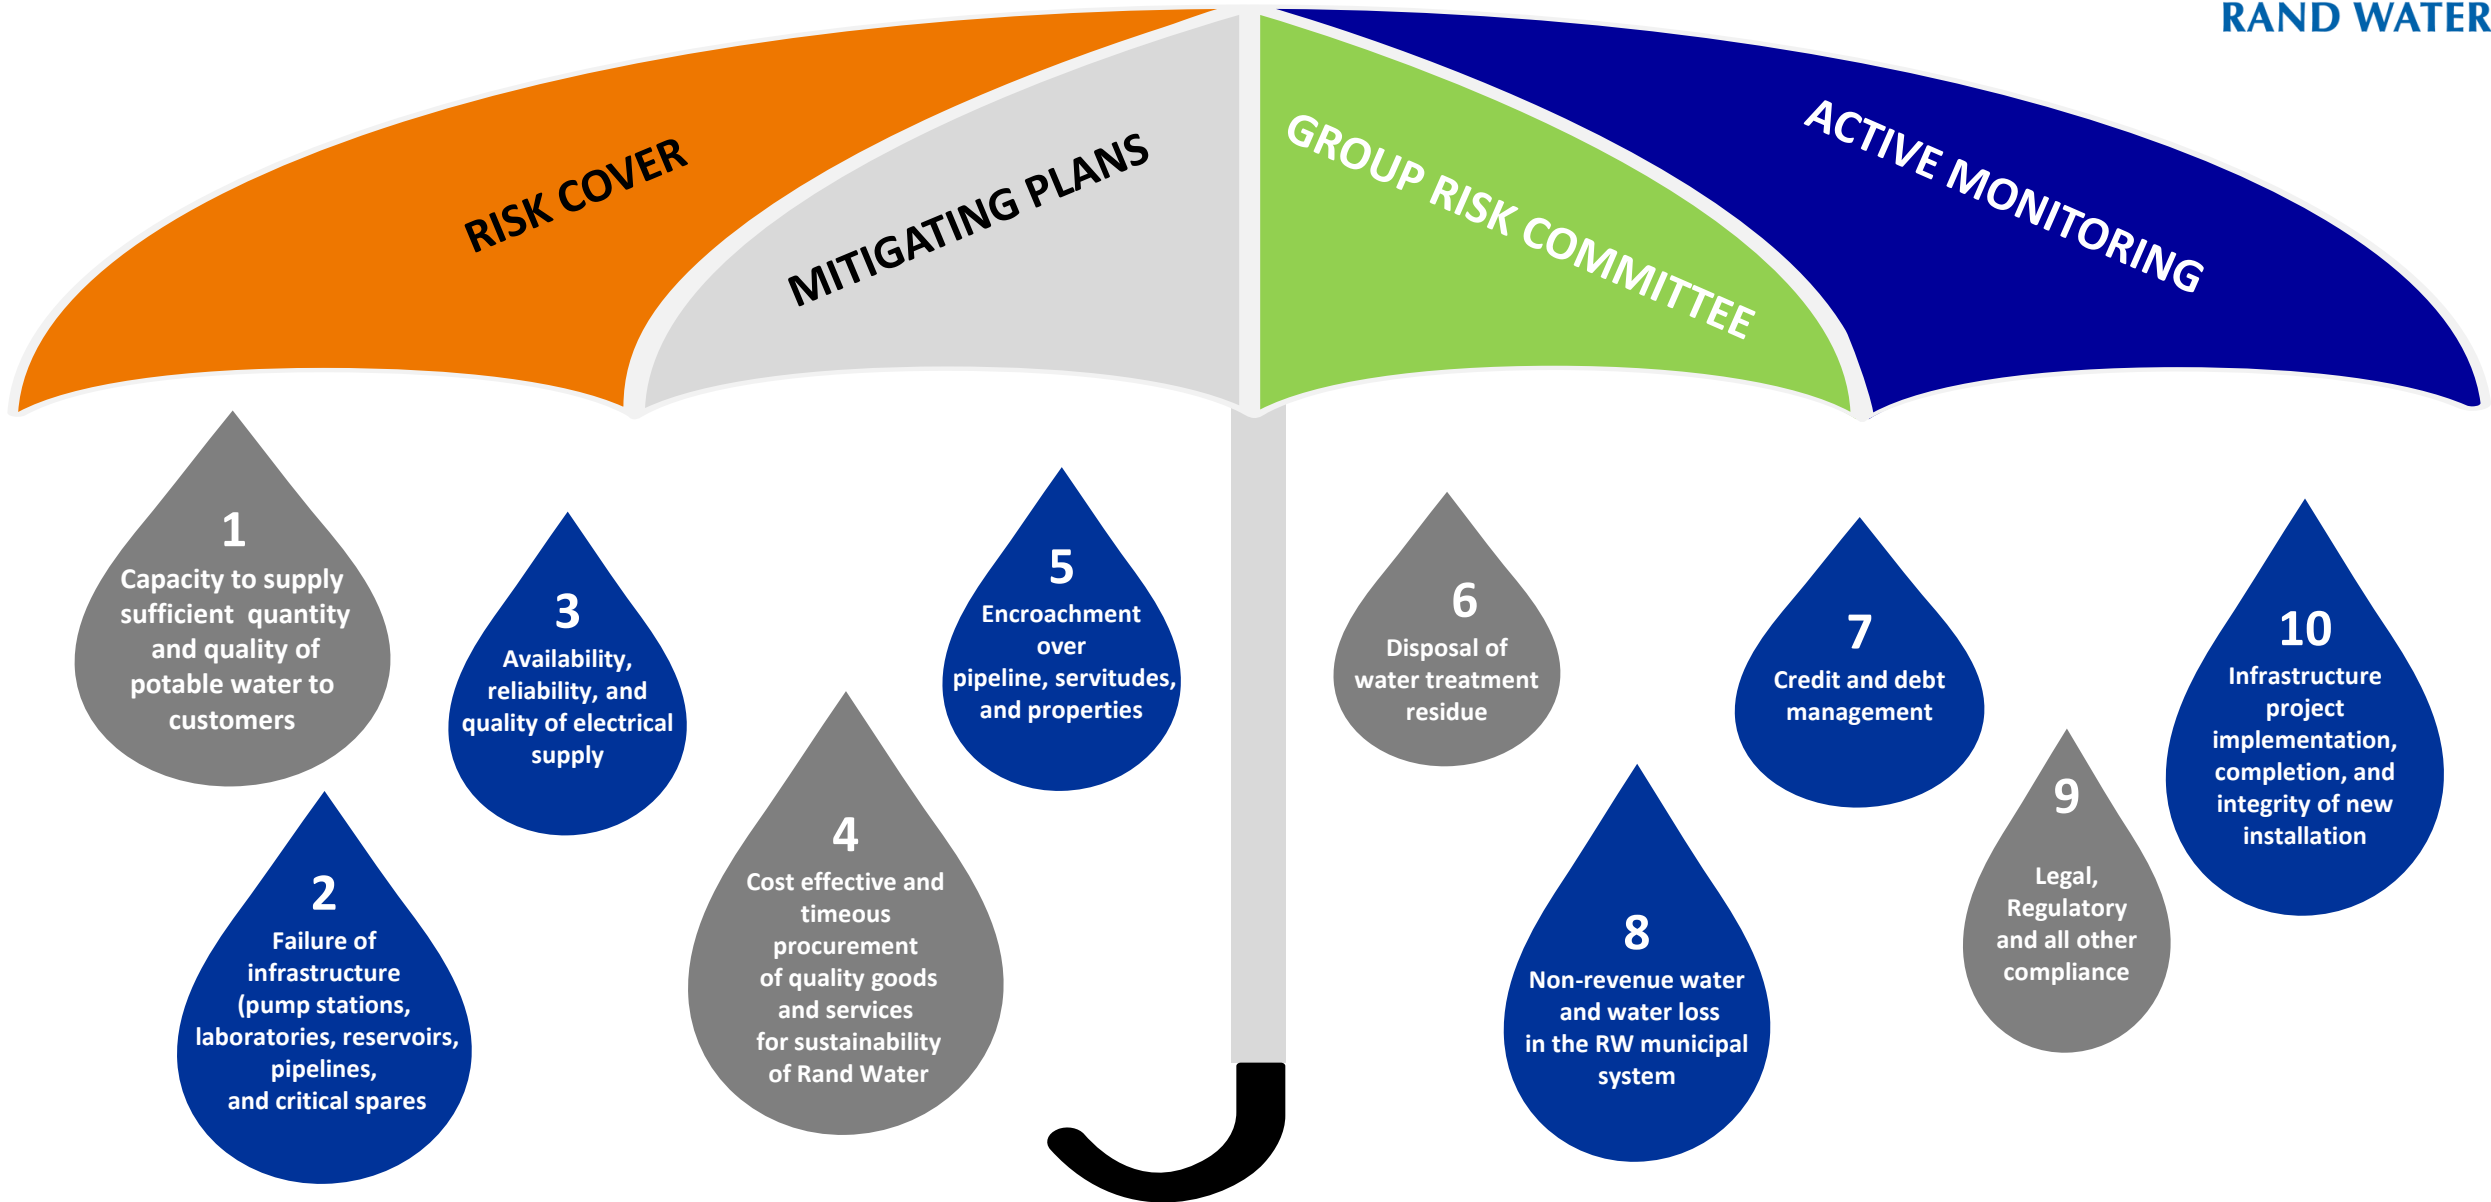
RAND WATER

RISK COVER

MITIGATING PLANS

GROUP RISK COMMITTEE

ACTIVE MONITORING

1
Capacity to supply sufficient quantity and quality of potable water to customers

3
Availability, reliability, and quality of electrical supply

5
Encroachment over pipeline, servitudes, and properties

6
Disposal of water treatment residue

7
Credit and debt management

10
Infrastructure project implementation, completion, and integrity of new installation

2
Failure of infrastructure (pump stations, laboratories, reservoirs, pipelines, and critical spares

4
Cost effective and timeous procurement of quality goods and services for sustainability of Rand Water

8
Non-revenue water and water loss in the RW municipal system

9
Legal, Regulatory and all other compliance